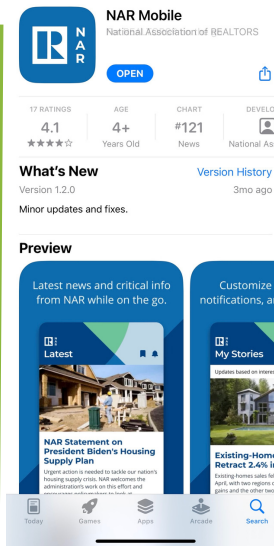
R N A R

NAR Mobile

National Association of REALTORS

OPEN

17 RATINGS
4.1
★★★★☆

AGE
4+
Years Old

CHART
#121
News

DEVELO
National As

What's New

Version History

Version 1.2.0

3mo ago

Minor updates and fixes.

Preview

Latest news and critical info from NAR while on the go.

Latest

NAR Statement on President Biden's Housing Supply Plan

Urgent action is needed to tackle our nation's housing supply crisis. NAR welcomes the administration's work on this effort and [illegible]

Customize notifications, a

My Stories

Updates based on intere

Existing-Home Retract 2.4% i

Existing-homes sales fell April, with two regions c gains and the other two

Today

Games

Apps

Arcade

Search